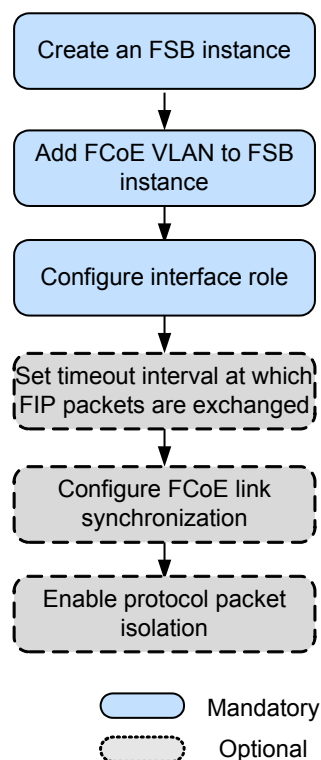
Create an FSB instance

Add FCoE VLAN to FSB instance

Configure interface role

Set timeout interval at which FIP packets are exchanged

Configure FCoE link synchronization

Enable protocol packet isolation

Mandatory

Optional